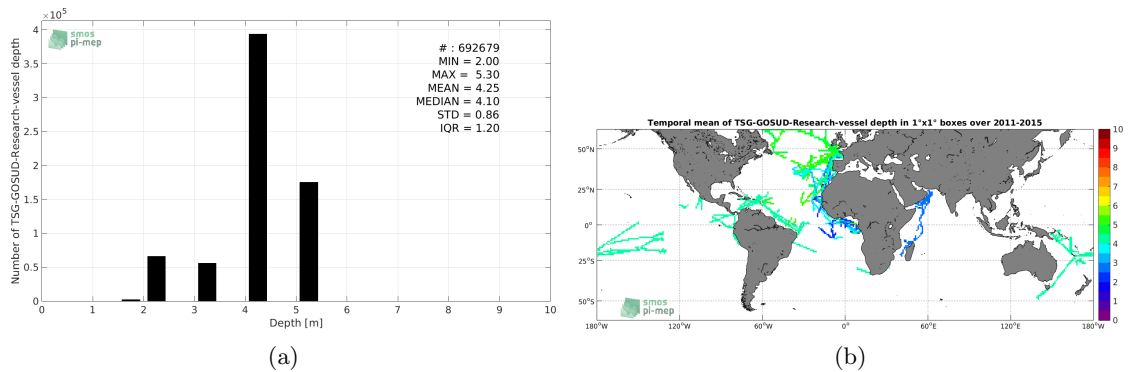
$\times 10^5$

4

3.5

3

2.5

2

1.5

1

0.5

0

Number of TSG-GOSUD-Research-vessel depth

smos
pi-mep

# : 692679
MIN = 2.00
MAX = 5.30
MEAN = 4.25
MEDIAN = 4.10
STD = 0.86
IQR = 1.20

0 1 2 3 4 5 6 7 8 9 10

Depth [m]

(a)

Temporal mean of TSG-GOSUD-Research-vessel depth in 1°x1° boxes over 2011-2015

50°N

25°N

0°

25°S

50°S

180°W 120°W 60°W 0° 60°E 120°E 180°W

smos
pi-mep

10
9
8
7
6
5
4
3
2
1
0

(b)